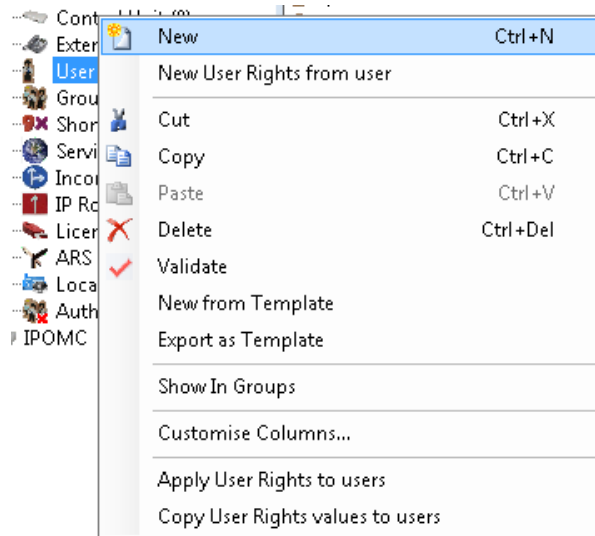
Cont
Exter
User
Grou
Shor
Servi
Inco
IP Ro
Licer
ARS
Loca
Auth
IPOMC

New Ctrl+N
New User Rights from user
Cut Ctrl+X
Copy Ctrl+C
Paste Ctrl+V
Delete Ctrl+Del
Validate
New from Template
Export as Template
Show In Groups
Customise Columns...
Apply User Rights to users
Copy User Rights values to users